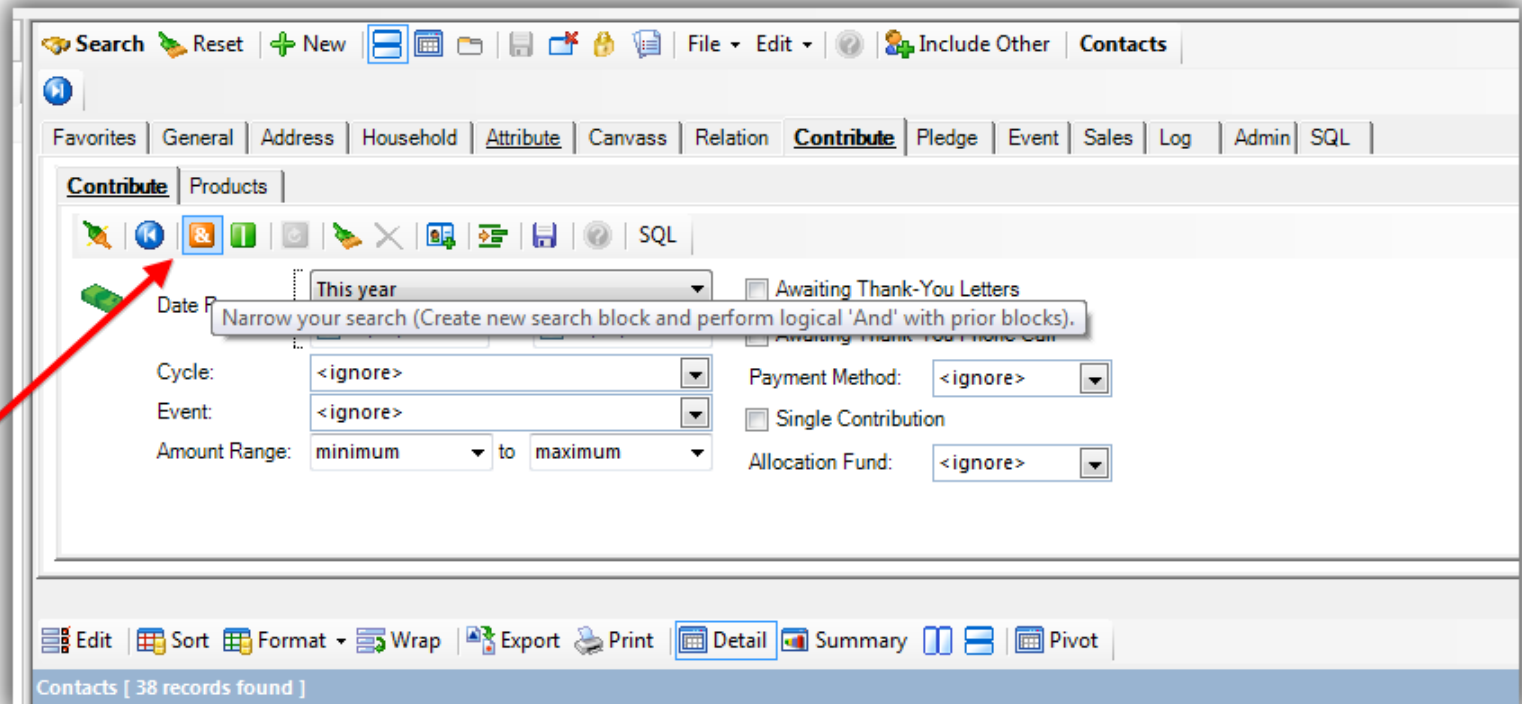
Search Reset New File Edit Include Other Contacts

Favorites General Address Household Attribute Canvass Relation Contribute Pledge Event Sales Log Admin SQL

Contribute Products

SQL

Date R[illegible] This year

Awaiting Thank-You Letters

Narrow your search (Create new search block and perform logical 'And' with prior blocks).

Awaiting Thank-You Phone Call

Cycle: <ignore>

Payment Method: <ignore>

Event: <ignore>

Single Contribution

Amount Range: minimum to maximum

Allocation Fund: <ignore>

Edit Sort Format Wrap Export Print Detail Summary Pivot

Contacts [ 38 records found ]